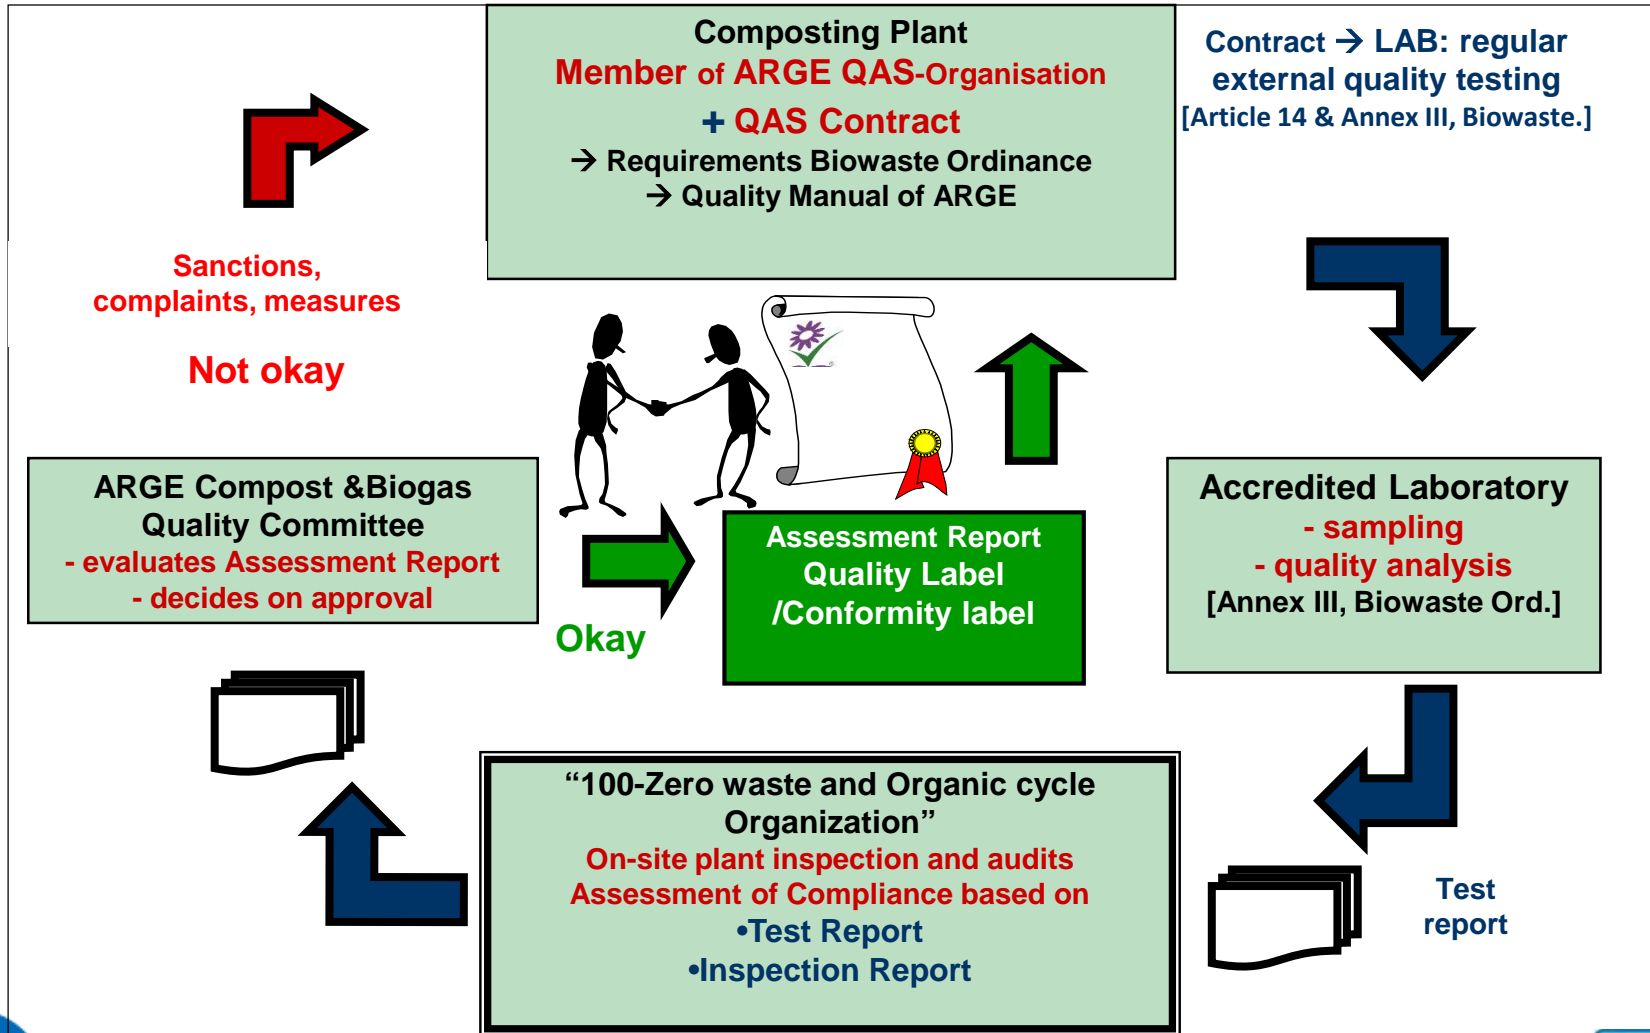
Composting Plant
Member of ARGE QAS-Organisation
+ QAS Contract
→ Requirements Biowaste Ordinance
→ Quality Manual of ARGE

Contract → LAB: regular external quality testing
[Article 14 & Annex III, Biowaste.]

Sanctions, complaints, measures

Not okay

ARGE Compost &Biogas Quality Committee
- evaluates Assessment Report
- decides on approval

Okay

Assessment Report
Quality Label
/Conformity label

Accredited Laboratory
- sampling
- quality analysis
[Annex III, Biowaste Ord.]

“100-Zero waste and Organic cycle Organization”
On-site plant inspection and audits
Assessment of Compliance based on
•Test Report
•Inspection Report

Test report